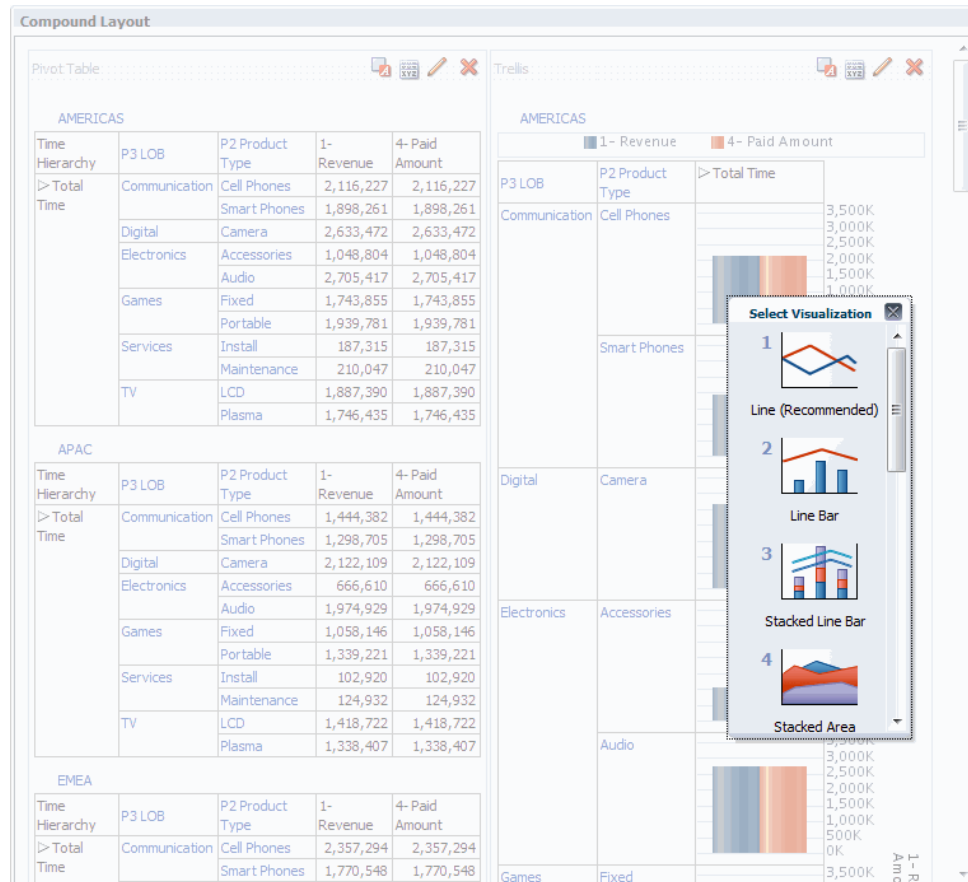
Compound Layout

Pivot Table

AMERICAS

| Time Hierarchy | P3 LOB | P2 Product Type | 1- Revenue | 4- Paid Amount |
|---|---|---|---|---|
| ▷ Total Time | Communication | Cell Phones | 2,116,227 | 2,116,227 |
| | | Smart Phones | 1,898,261 | 1,898,261 |
| | Digital | Camera | 2,633,472 | 2,633,472 |
| | Electronics | Accessories | 1,048,804 | 1,048,804 |
| | | Audio | 2,705,417 | 2,705,417 |
| | Games | Fixed | 1,743,855 | 1,743,855 |
| | | Portable | 1,939,781 | 1,939,781 |
| | Services | Install | 187,315 | 187,315 |
| | | Maintenance | 210,047 | 210,047 |
| | TV | LCD | 1,887,390 | 1,887,390 |
| | | Plasma | 1,746,435 | 1,746,435 |

APAC

| Time Hierarchy | P3 LOB | P2 Product Type | 1- Revenue | 4- Paid Amount |
|---|---|---|---|---|
| ▷ Total Time | Communication | Cell Phones | 1,444,382 | 1,444,382 |
| | | Smart Phones | 1,298,705 | 1,298,705 |
| | Digital | Camera | 2,122,109 | 2,122,109 |
| | Electronics | Accessories | 666,610 | 666,610 |
| | | Audio | 1,974,929 | 1,974,929 |
| | Games | Fixed | 1,058,146 | 1,058,146 |
| | | Portable | 1,339,221 | 1,339,221 |
| | Services | Install | 102,920 | 102,920 |
| | | Maintenance | 124,932 | 124,932 |
| | TV | LCD | 1,418,722 | 1,418,722 |
| | | Plasma | 1,338,407 | 1,338,407 |

EMEA

| Time Hierarchy | P3 LOB | P2 Product Type | 1- Revenue | 4- Paid Amount |
|---|---|---|---|---|
| ▷ Total Time | Communication | Cell Phones | 2,357,294 | 2,357,294 |
| | | Smart Phones | 1,770,548 | 1,770,548 |

Trellis

AMERICAS

1- Revenue 4- Paid Amount

P3 LOB | P2 Product Type | ▷ Total Time

Communication | Cell Phones
3,500K 3,000K 2,500K 2,000K 1,500K 1,000K
Smart Phones
Digital | Camera
Electronics | Accessories
Audio
3,000K 2,500K 2,000K 1,500K 1,000K 500K 0K
1- R Amo
Games | Fixed
3,500K

Select Visualization
1 Line (Recommended)
2 Line Bar
3 Stacked Line Bar
4 Stacked Area